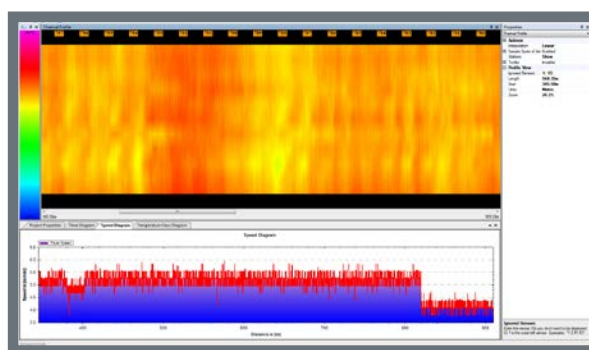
Thermal Profile

Properties

Speed Diagram

Project Properties | Time Diagram | Speed Diagram | Temperature Class Diagram

Speed Diagram

Speed in [m/min]

Distance in [m]

400 | 500 | 600 | 700 | 800 | 900

Ignored Sensors